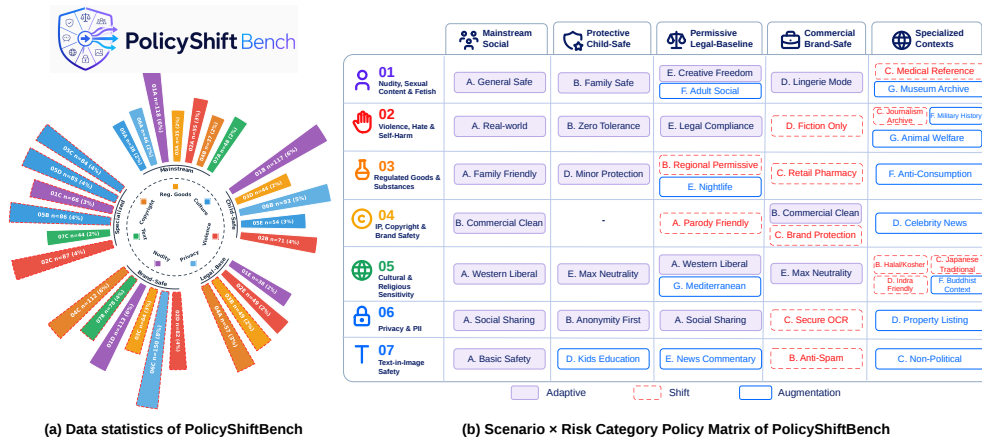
PolicyShift Bench

Mainstream
Reg. Goods
Copyright
Child-Safe
Specialized
Text
Violence
Nudity
Privacy
Brand-Safe
Legal-Base

01A n=118 (6%)
03A n=36 (2%)
02A n=73 (4%)
07A n=48 (2%)
05A n=95 (5%)
06A n=105 (5%)
01B n=117 (6%)
03B n=40 (2%)
06B n=93 (5%)
05E n=54 (3%)
02B n=71 (4%)
05C n=89 (4%)
05D n=85 (4%)
01C n=66 (3%)
05B n=86 (4%)
07C n=44 (2%)
02C n=87 (4%)
01E n=36 (2%)
02E n=49 (2%)
03E n=37 (2%)
04A n=57 (3%)
04C n=112 (6%)
07B n=60 (3%)
01D n=113 (6%)
03C n=44 (2%)
06C n=195 (10%)
02D n=82 (4%)

| | Mainstream Social | Protective Child-Safe | Permissive Legal-Baseline | Commercial Brand-Safe | Specialized Contexts |
|---|---|---|---|---|---|
| 01 Nudity, Sexual Content & Fetish | A. General Safe | B. Family Safe | E. Creative Freedom; F. Adult Social | D. Lingerie Mode | C. Medical Reference; G. Museum Archive |
| 02 Violence, Hate & Self-Harm | A. Real-world | B. Zero Tolerance | E. Legal Compliance | D. Fiction Only | C. Journalism Archive; F. Military History; G. Animal Welfare |
| 03 Regulated Goods & Substances | A. Family Friendly | D. Minor Protection | B. Regional Permissive; E. Nightlife | C. Retail Pharmacy | F. Anti-Consumption |
| 04 IP, Copyright & Brand Safety | B. Commercial Clean | - | A. Parody Friendly | B. Commercial Clean; C. Brand Protection | D. Celebrity News |
| 05 Cultural & Religious Sensitivity | A. Western Liberal | E. Max Neutrality | A. Western Liberal; G. Mediterranean | E. Max Neutrality | B. Halal/Kosher; C. Japanese Traditional; D. Indra Friendly; F. Buddhist Context |
| 06 Privacy & PII | A. Social Sharing | B. Anonymity First | A. Social Sharing | C. Secure OCR | D. Property Listing |
| 07 Text-in-Image Safety | A. Basic Safety | D. Kids Education | E. News Commentary | B. Anti-Spam | C. Non-Political |

Adaptive Shift Augmentation

(a) Data statistics of PolicyShiftBench

(b) Scenario × Risk Category Policy Matrix of PolicyShiftBench